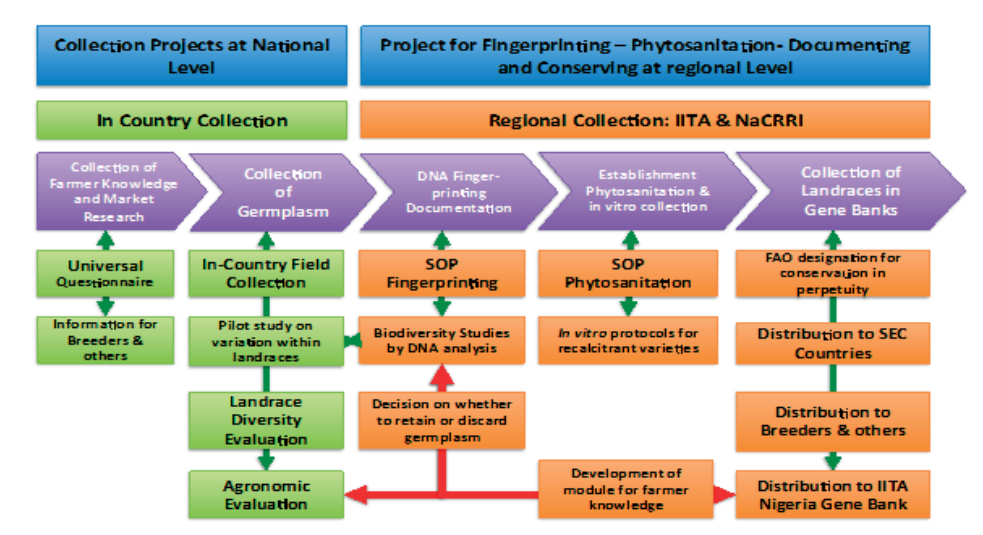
Collection Projects at National Level

Project for Fingerprinting – Phytosanitation- Documenting and Conserving at regional Level

In Country Collection

Regional Collection: IITA & NaCRRI

Collection of Farmer Knowledge and Market Research

Collection of Germplasm

DNA Fingerprinting Documentation

Establishment Phytosanitation & in vitro collection

Collection of Landraces in Gene Banks

Universal Questionnaire

Information for Breeders & others

In-Country Field Collection

Pilot study on variation within landraces

Landrace Diversity Evaluation

Agronomic Evaluation

SOP Fingerprinting

Biodiversity Studies by DNA analysis

Decision on whether to retain or discard germplasm

SOP Phytosanitation

In vitro protocols for recalcitrant varieties

Development of module for farmer knowledge

FAO designation for conservation in perpetuity

Distribution to SEC Countries

Distribution to Breeders & others

Distribution to IITA Nigeria Gene Bank